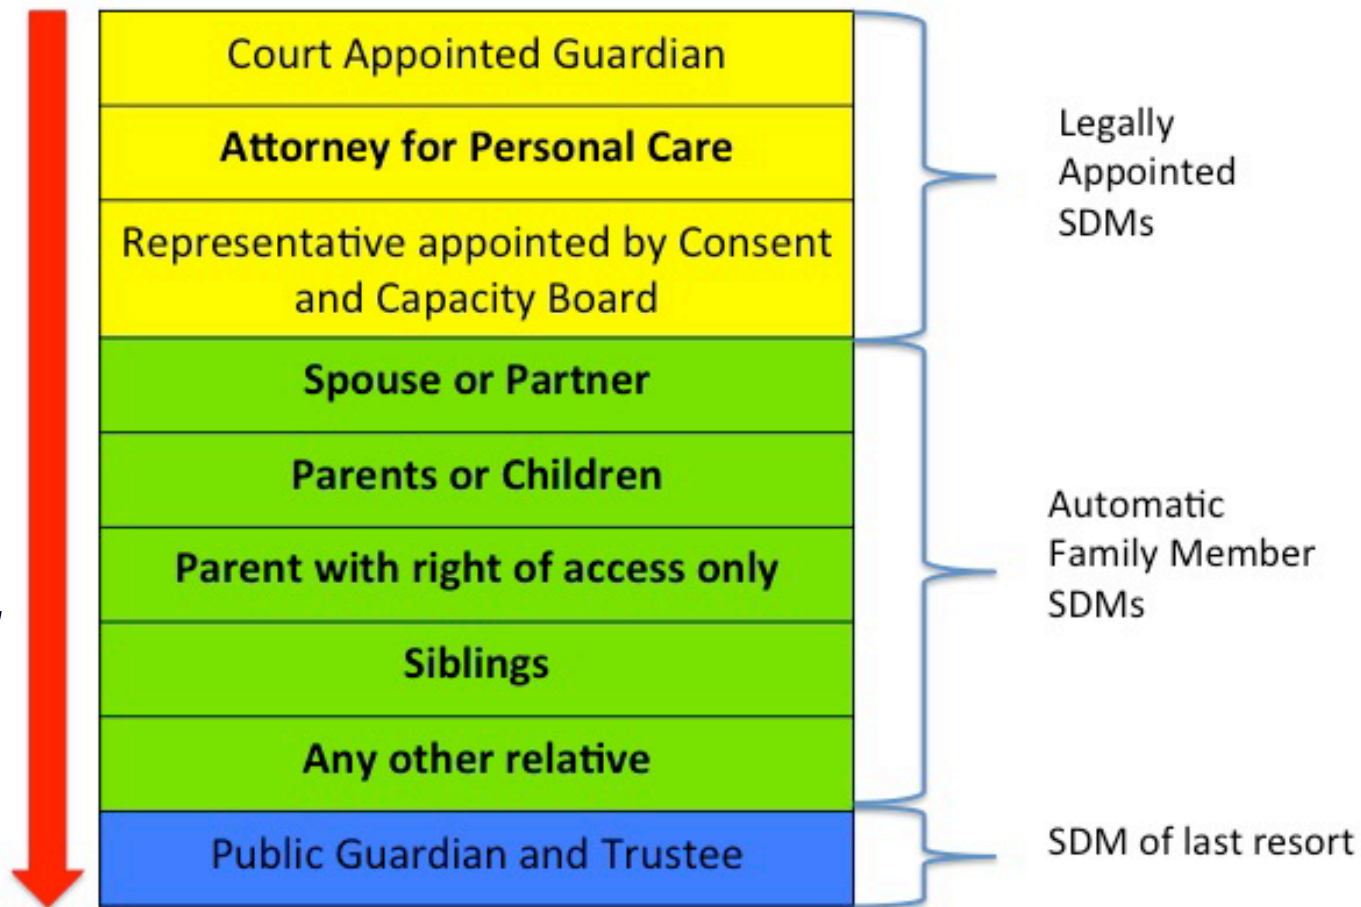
Court Appointed Guardian

Attorney for Personal Care

Representative appointed by Consent and Capacity Board

Spouse or Partner

Parents or Children

Parent with right of access only

Siblings

Any other relative

Public Guardian and Trustee

Legally Appointed SDMs

Automatic Family Member SDMs

SDM of last resort